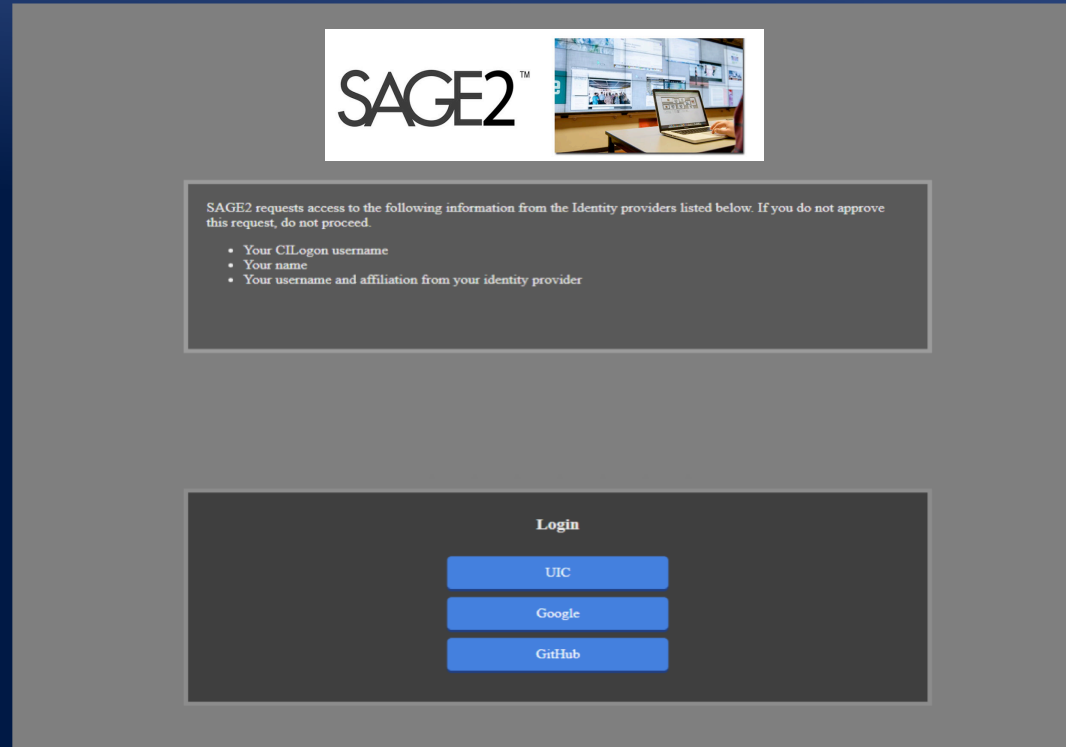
SAGE2™

SAGE2 requests access to the following information from the Identity providers listed below. If you do not approve this request, do not proceed.

- Your CILogon username
- Your name
- Your username and affiliation from your identity provider

Login

UIC

Google

GitHub